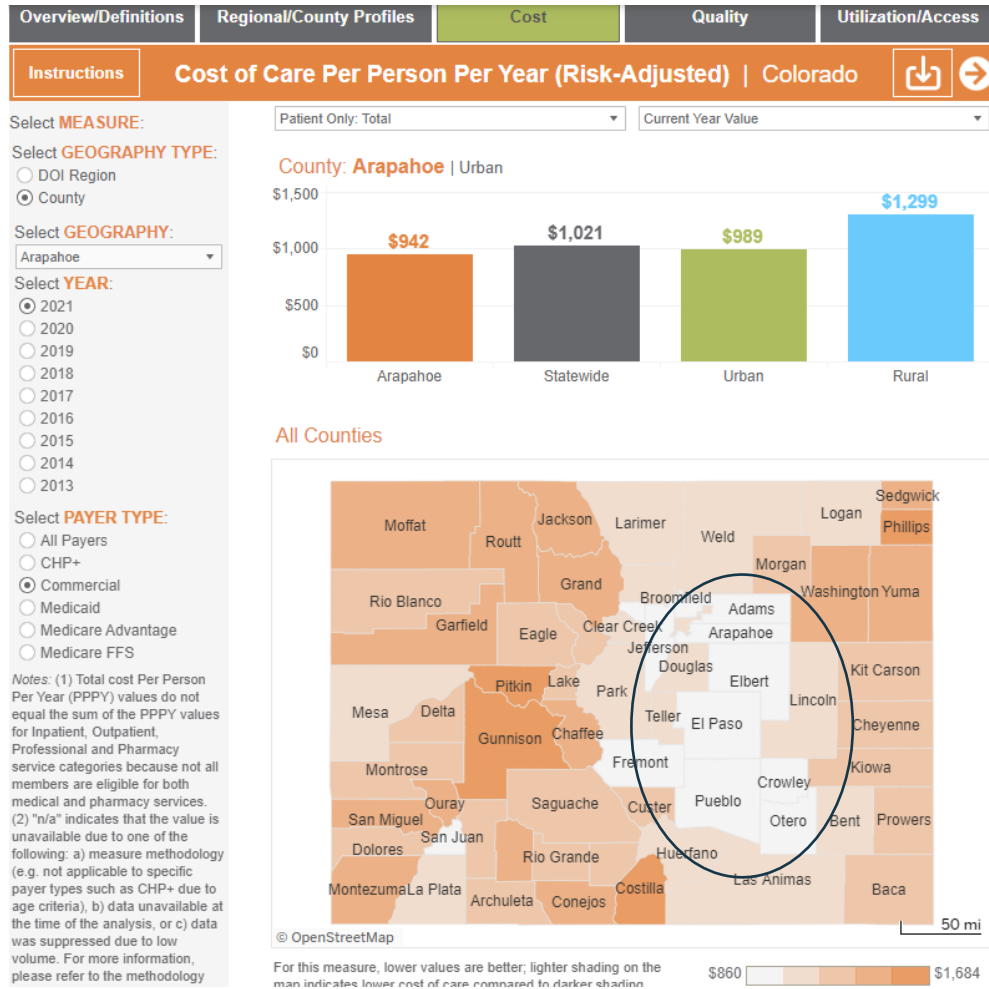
Overview/Definitions | Regional/County Profiles | Cost | Quality | Utilization/Access

Instructions

Cost of Care Per Person Per Year (Risk-Adjusted) | Colorado

Select MEASURE:

Patient Only: Total

Current Year Value

Select GEOGRAPHY TYPE:
DOI Region
County

Select GEOGRAPHY:
Arapahoe

Select YEAR:
2021
2020
2019
2018
2017
2016
2015
2014
2013

Select PAYER TYPE:
All Payers
CHP+
Commercial
Medicaid
Medicare Advantage
Medicare FFS

Notes: (1) Total cost Per Person Per Year (PPPY) values do not equal the sum of the PPPY values for Inpatient, Outpatient, Professional and Pharmacy service categories because not all members are eligible for both medical and pharmacy services. (2) "n/a" indicates that the value is unavailable due to one of the following: a) measure methodology (e.g. not applicable to specific payer types such as CHP+ due to age criteria), b) data unavailable at the time of the analysis, or c) data was suppressed due to low volume. For more information, please refer to the methodology

County: Arapahoe | Urban

$1,500
$1,000
$500
$0

$942
$1,021
$989
$1,299

Arapahoe
Statewide
Urban
Rural

All Counties

Sedgwick
Moffat
Jackson
Larimer
Logan
Phillips
Weld
Routt
Morgan
Grand
Washington
Yuma
Rio Blanco
Broomfield
Adams
Garfield
Eagle
Clear Creek
Arapahoe
Jefferson
Douglas
Kit Carson
Elbert
Pitkin
Lake
Park
Lincoln
Mesa
Delta
Teller
El Paso
Cheyenne
Gunnison
Chaffee
Fremont
Kiowa
Montrose
Crowley
Ouray
Saguache
Custer
Pueblo
San Miguel
Otero
Bent
Prowers
San Juan
Dolores
Rio Grande
Huerfano
Montezuma
La Plata
Costilla
Las Animas
Archuleta
Conejos
Baca

© OpenStreetMap
50 mi

For this measure, lower values are better; lighter shading on the map indicates lower cost of care compared to darker shading

$860
$1,684